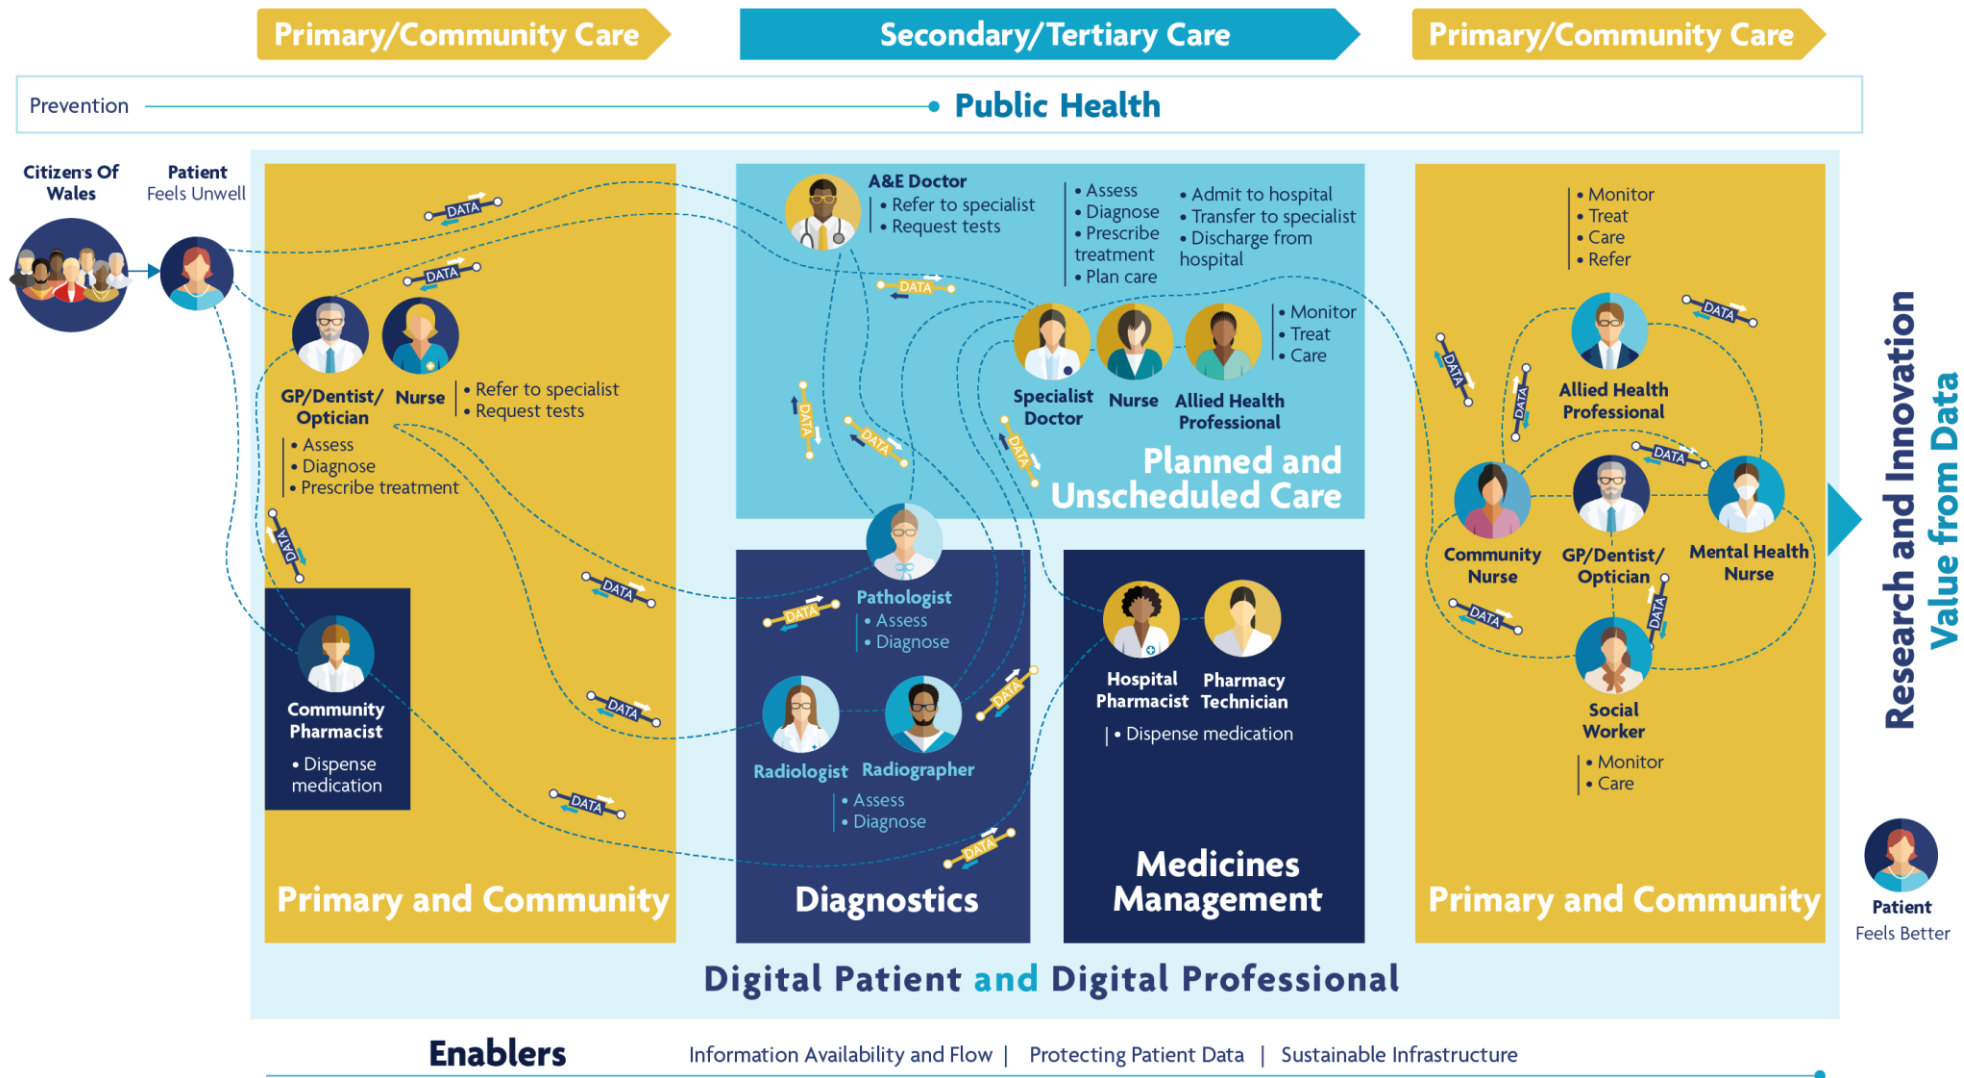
Primary/Community Care

Secondary/Tertiary Care

Primary/Community Care

Prevention

Public Health

Citizens Of Wales

Patient
Feels Unwell

DATA

DATA

GP/Dentist/ Optician

Nurse

• Refer to specialist
• Request tests

• Assess
• Diagnose
• Prescribe treatment

DATA

Community Pharmacist

• Dispense medication

DATA

DATA

DATA

Primary and Community

A&E Doctor

• Refer to specialist
• Request tests

• Assess
• Diagnose
• Prescribe treatment
• Plan care

• Admit to hospital
• Transfer to specialist
• Discharge from hospital

DATA

Specialist Doctor

Nurse

Allied Health Professional

• Monitor
• Treat
• Care

DATA

DATA

DATA

Planned and Unscheduled Care

Pathologist
• Assess
• Diagnose

DATA

Radiologist

Radiographer

• Assess
• Diagnose

DATA

DATA

Diagnostics

Hospital Pharmacist

Pharmacy Technician

• Dispense medication

Medicines Management

• Monitor
• Treat
• Care
• Refer

DATA

DATA

DATA

Allied Health Professional

DATA

Community Nurse

GP/Dentist/ Optician

Mental Health Nurse

DATA

DATA

Social Worker

• Monitor
• Care

Primary and Community

Research and Innovation
Value from Data

Patient
Feels Better

Digital Patient and Digital Professional

Enablers

Information Availability and Flow | Protecting Patient Data | Sustainable Infrastructure